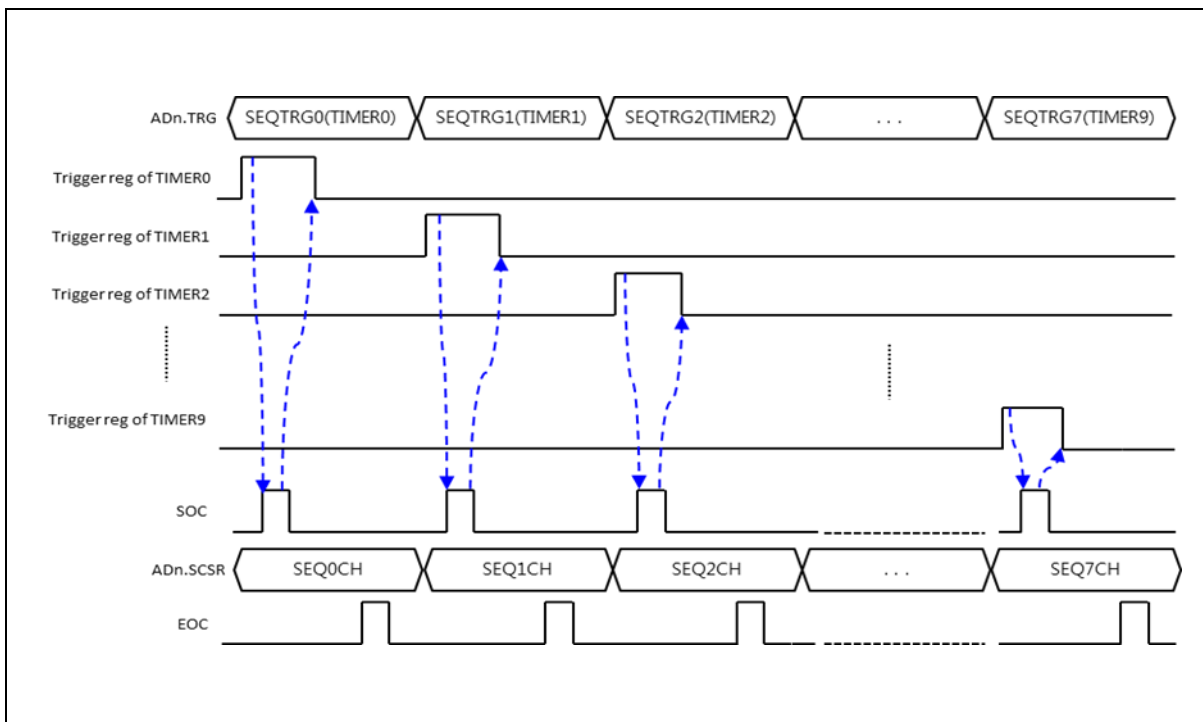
ADn.TRG
SEQTRG0(TIMER0)
SEQTRG1(TIMER1)
SEQTRG2(TIMER2)
. . .
SEQTRG7(TIMER9)

Trigger reg of TIMER0
Trigger reg of TIMER1
Trigger reg of TIMER2
Trigger reg of TIMER9

SOC

ADn.SCSR
SEQ0CH
SEQ1CH
SEQ2CH
. . .
SEQ7CH

EOC